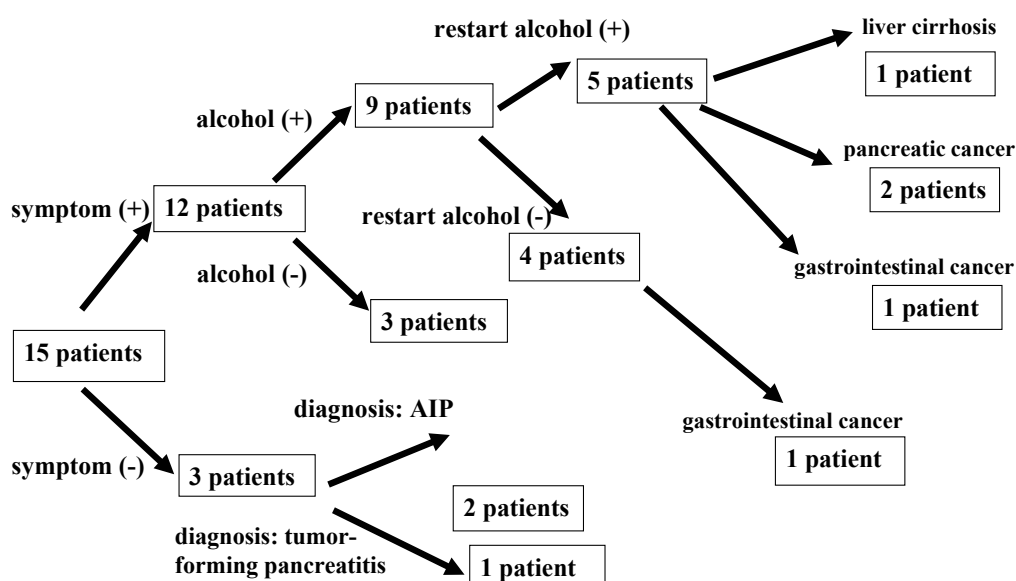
restart alcohol (+)

liver cirrhosis

1 patient

alcohol (+)

9 patients

5 patients

pancreatic cancer

2 patients

symptom (+)

12 patients

restart alcohol (-)

4 patients

alcohol (-)

gastrointestinal cancer

3 patients

1 patient

15 patients

diagnosis: AIP

gastrointestinal cancer

1 patient

symptom (-)

3 patients

2 patients

diagnosis: tumor-forming pancreatitis

1 patient